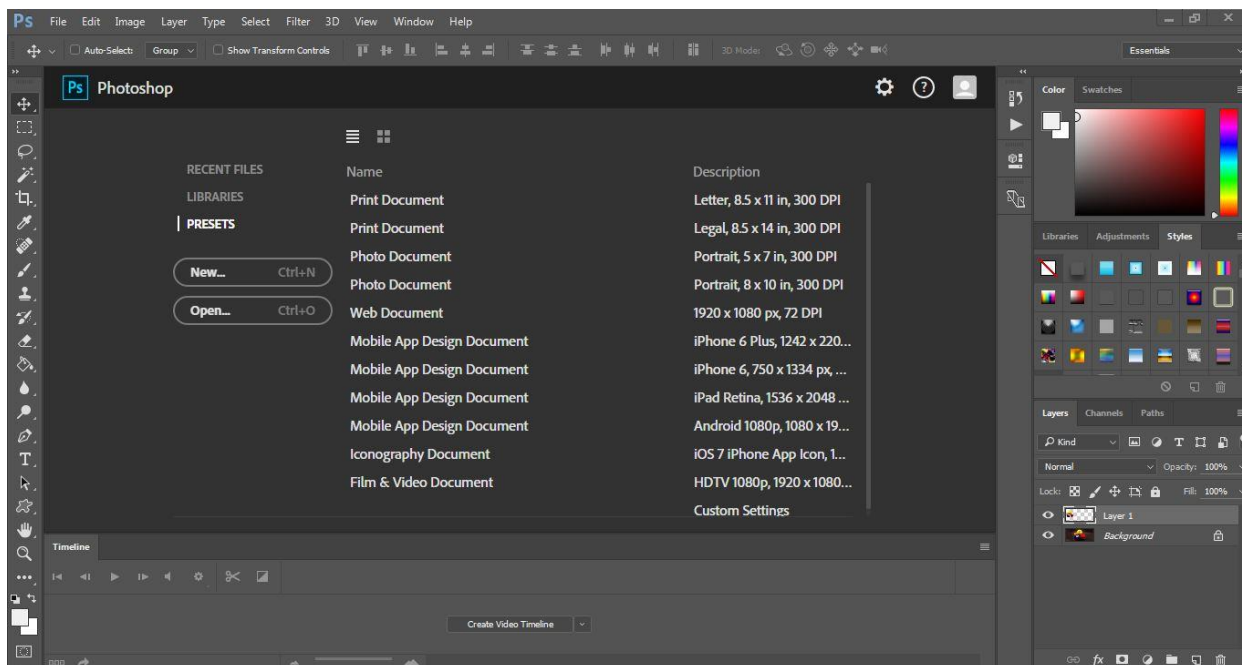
Ps File Edit Image Layer Type Select Filter 3D View Window Help

Auto-Select: Group Show Transform Controls 3D Mode:

Essentials

Ps Photoshop

RECENT FILES
LIBRARIES
PRESETS

New... Ctrl+N
Open... Ctrl+O

| Name | Description |
|---|---|
| Print Document | Letter, 8.5 x 11 in, 300 DPI |
| Print Document | Legal, 8.5 x 14 in, 300 DPI |
| Photo Document | Portrait, 5 x 7 in, 300 DPI |
| Photo Document | Portrait, 8 x 10 in, 300 DPI |
| Web Document | 1920 x 1080 px, 72 DPI |
| Mobile App Design Document | iPhone 6 Plus, 1242 x 220... |
| Mobile App Design Document | iPhone 6, 750 x 1334 px, ... |
| Mobile App Design Document | iPad Retina, 1536 x 2048 ... |
| Mobile App Design Document | Android 1080p, 1080 x 19... |
| Iconography Document | iOS 7 iPhone App Icon, 1... |
| Film & Video Document | HDTV 1080p, 1920 x 1080... |
| | Custom Settings |

Timeline

Create Video Timeline

Color Swatches

Libraries Adjustments Styles

Layers Channels Paths

Kind

Normal Opacity: 100%

Lock: Fill: 100%

Layer 1

Background